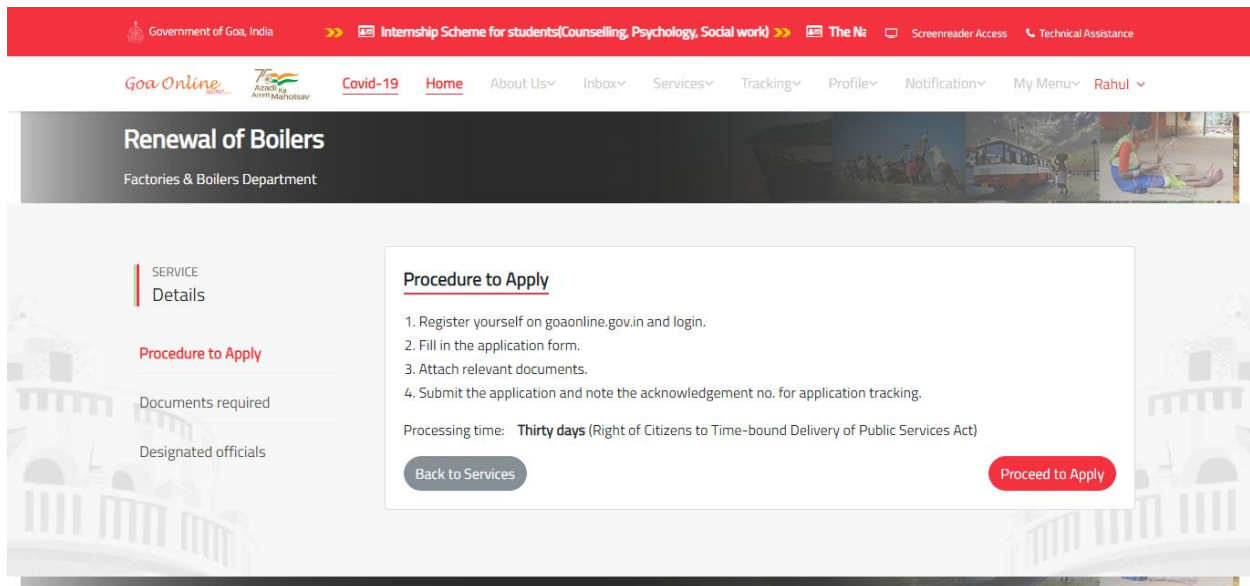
Government of Goa, India >> Internship Scheme for students(Counselling, Psychology, Social work) >> The Na Screenreader Access Technical Assistance

Goa Online Azadi Ka Amrit Mahotsav Covid-19 Home About Us Inbox Services Tracking Profile Notification My Menu Rahul

Renewal of Boilers

Factories & Boilers Department

SERVICE
Details

Procedure to Apply

Documents required

Designated officials

Procedure to Apply

1. Register yourself on goaonline.gov.in and login.
2. Fill in the application form.
3. Attach relevant documents.
4. Submit the application and note the acknowledgement no. for application tracking.

Processing time: **Thirty days** (Right of Citizens to Time-bound Delivery of Public Services Act)

Back to Services

Proceed to Apply